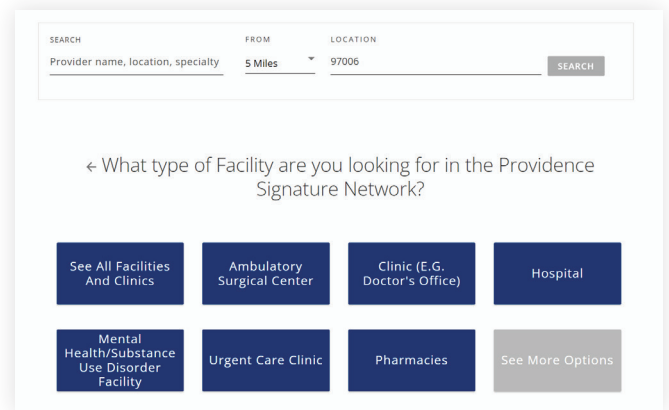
SEARCH
Provider name, location, specialty

FROM
5 Miles

LOCATION
97006

SEARCH

← What type of Facility are you looking for in the Providence Signature Network?

See All Facilities And Clinics

Ambulatory Surgical Center

Clinic (E.G. Doctor's Office)

Hospital

Mental Health/Substance Use Disorder Facility

Urgent Care Clinic

Pharmacies

See More Options